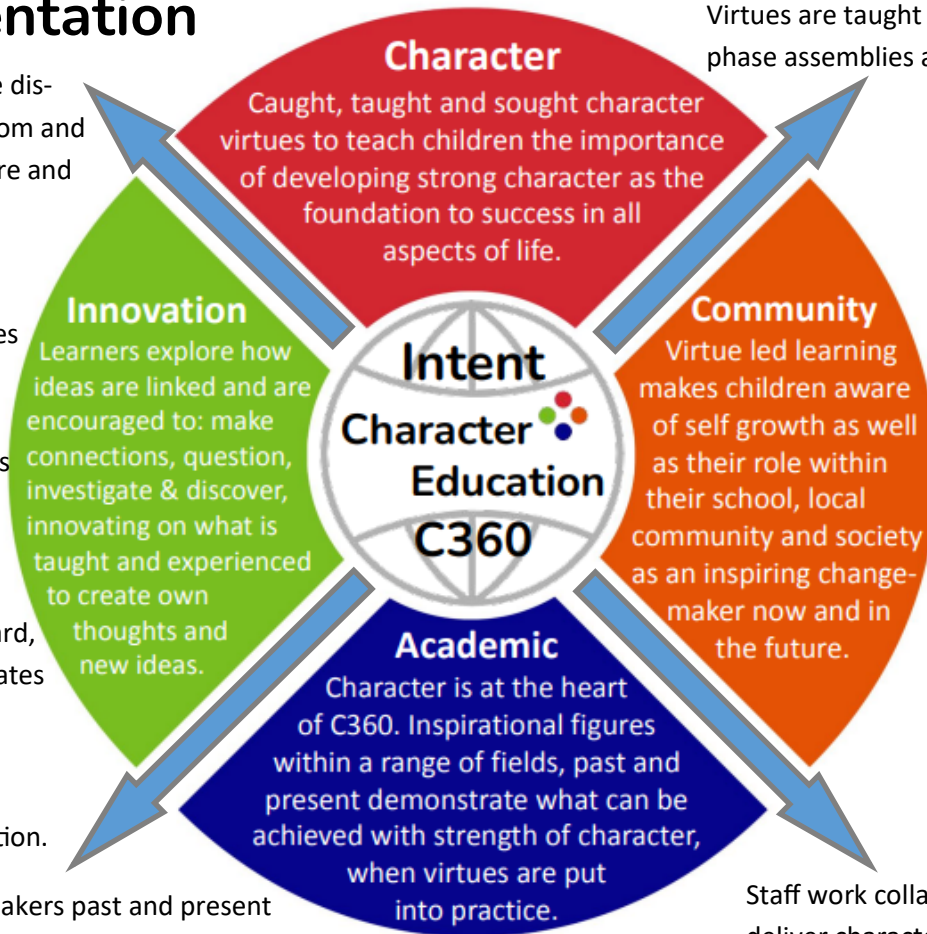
entation

e dis-
om and
re and

es

s

ard,
ates

tion.

akers past and present

Virtues are taught
phase assemblies a

Character
Caught, taught and sought character virtues to teach children the importance of developing strong character as the foundation to success in all aspects of life.

Innovation
Learners explore how ideas are linked and are encouraged to: make connections, question, investigate & discover, innovating on what is taught and experienced to create own thoughts and new ideas.

Intent
Character
Education
C360

Community
Virtue led learning makes children aware of self growth as well as their role within their school, local community and society as an inspiring change-maker now and in the future.

Academic
Character is at the heart of C360. Inspirational figures within a range of fields, past and present demonstrate what can be achieved with strength of character, when virtues are put into practice.

Staff work colla
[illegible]